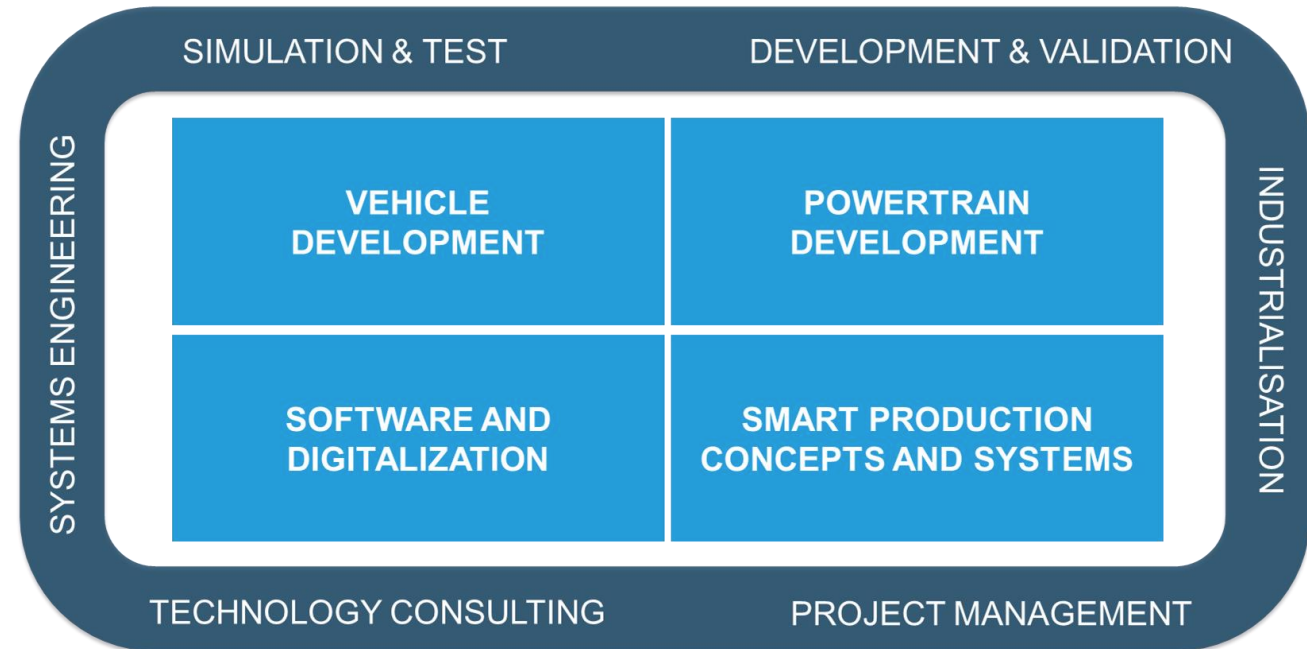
SIMULATION & TEST

DEVELOPMENT & VALIDATION

SYSTEMS ENGINEERING

VEHICLE DEVELOPMENT

POWERTRAIN DEVELOPMENT

SOFTWARE AND DIGITALIZATION

SMART PRODUCTION CONCEPTS AND SYSTEMS

INDUSTRIALISATION

TECHNOLOGY CONSULTING

PROJECT MANAGEMENT